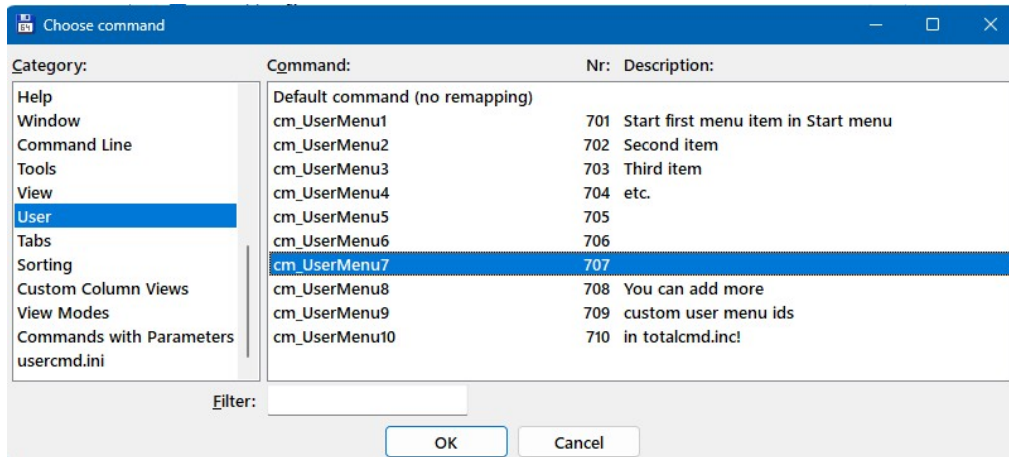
Choose command

Category:

Help
Window
Command Line
Tools
View
User
Tabs
Sorting
Custom Column Views
View Modes
Commands with Parameters
usercmd.ini

| Command: | Nr: | Description: |
|---|---|---|
| Default command (no remapping) | | |
| cm_UserMenu1 | 701 | Start first menu item in Start menu |
| cm_UserMenu2 | 702 | Second item |
| cm_UserMenu3 | 703 | Third item |
| cm_UserMenu4 | 704 | etc. |
| cm_UserMenu5 | 705 | |
| cm_UserMenu6 | 706 | |
| cm_UserMenu7 | 707 | |
| cm_UserMenu8 | 708 | You can add more |
| cm_UserMenu9 | 709 | custom user menu ids |
| cm_UserMenu10 | 710 | in totalcmd.inc! |

Filter:

OK Cancel